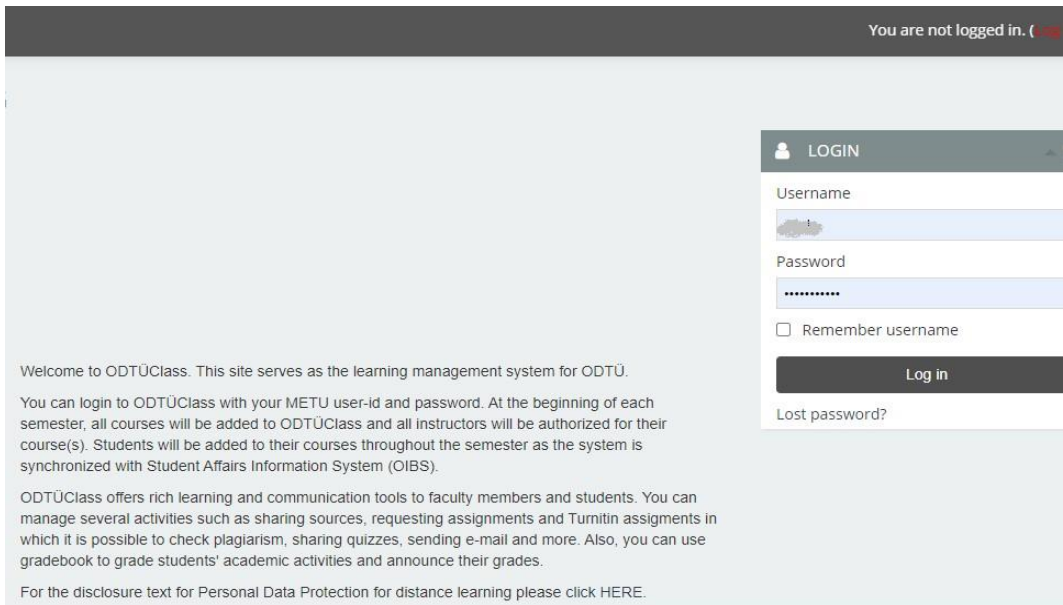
You are not logged in. ([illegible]

LOGIN

Username

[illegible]

Password

••••••••••••

Remember username

Log in

Lost password?

Welcome to ODTÜClass. This site serves as the learning management system for ODTÜ.

You can login to ODTÜClass with your METU user-id and password. At the beginning of each semester, all courses will be added to ODTÜClass and all instructors will be authorized for their course(s). Students will be added to their courses throughout the semester as the system is synchronized with Student Affairs Information System (OIBS).

ODTÜClass offers rich learning and communication tools to faculty members and students. You can manage several activities such as sharing sources, requesting assignments and Turnitin assigments in which it is possible to check plagiarism, sharing quizzes, sending e-mail and more. Also, you can use gradebook to grade students' academic activities and announce their grades.

For the disclosure text for Personal Data Protection for distance learning please click HERE.